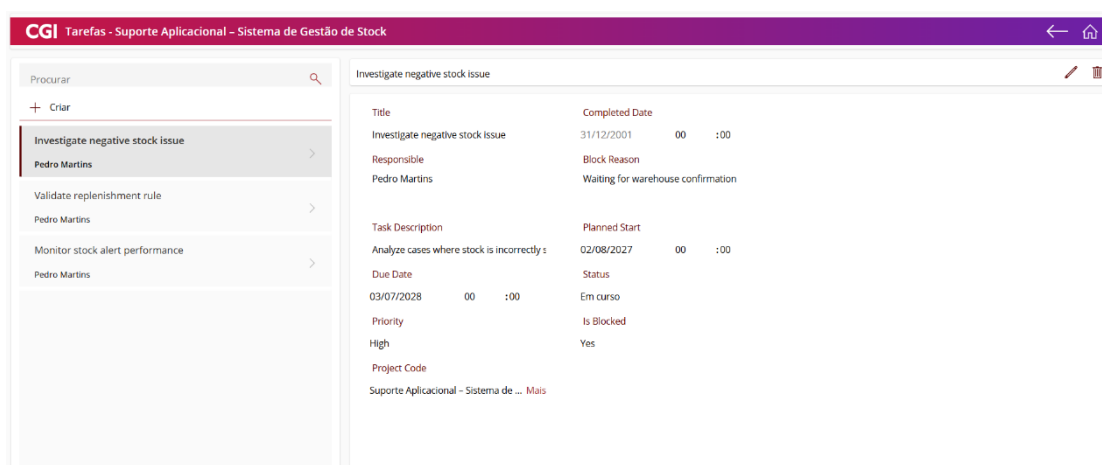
CGI Tarefas - Suporte Aplicacional – Sistema de Gestão de Stock

Procurar

+ Criar

Investigate negative stock issue
Pedro Martins

Validate replenishment rule
Pedro Martins

Monitor stock alert performance
Pedro Martins

Investigate negative stock issue

Title
Investigate negative stock issue

Completed Date
31/12/2001 00 :00

Responsible
Pedro Martins

Block Reason
Waiting for warehouse confirmation

Task Description
Analyze cases where stock is incorrectly s

Planned Start
02/08/2027 00 :00

Due Date
03/07/2028 00 :00

Status
Em curso

Priority
High

Is Blocked
Yes

Project Code
Suporte Aplicacional – Sistema de ... Mais